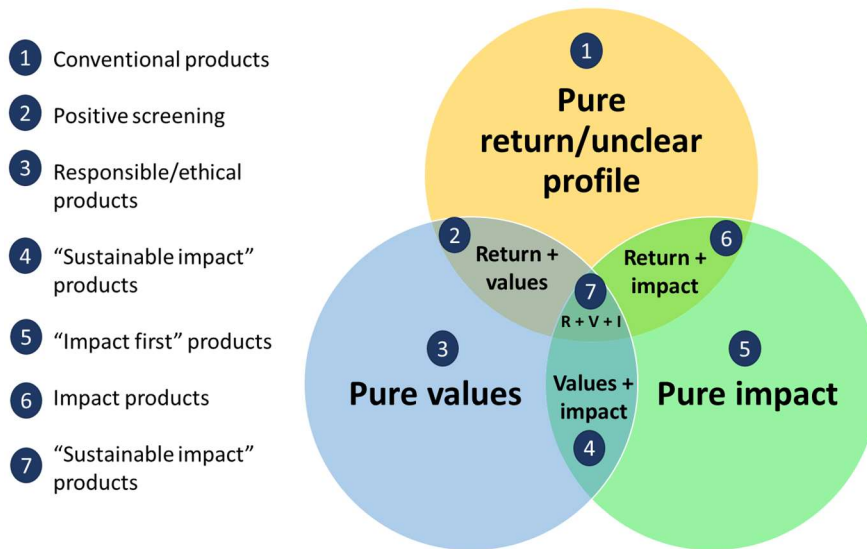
1 Conventional products

2 Positive screening

3 Responsible/ethical products

4 “Sustainable impact” products

5 “Impact first” products

6 Impact products

7 “Sustainable impact” products

1 Pure return/unclear profile

2 Return + values

6 Return + impact

7 R + V + I

3 Pure values

5 Pure impact

Values + impact 4